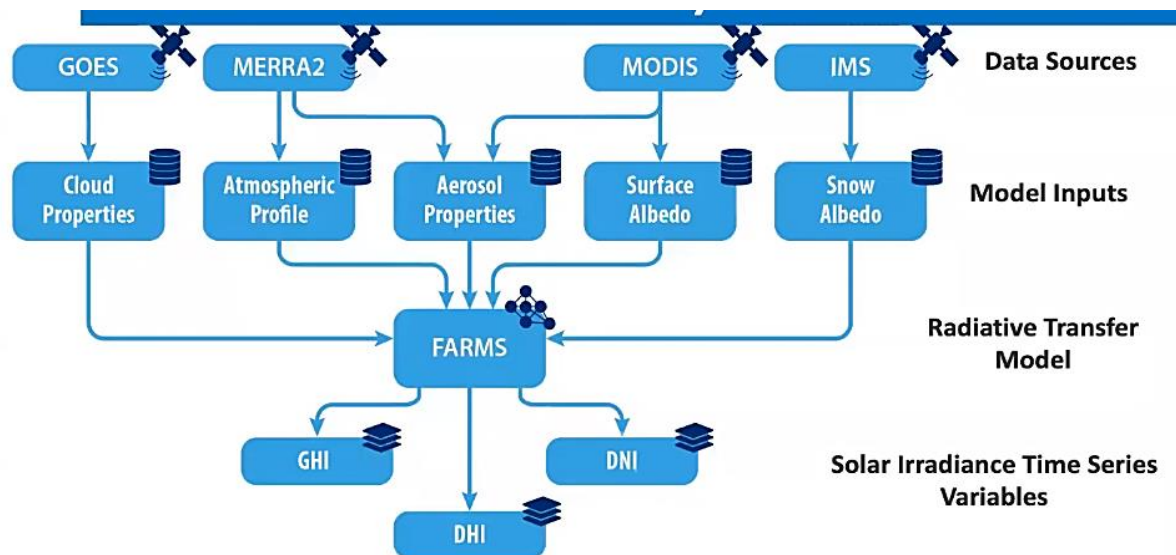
GOES
MERRA2
MODIS
IMS
Data Sources

Cloud Properties
Atmospheric Profile
Aerosol Properties
Surface Albedo
Snow Albedo
Model Inputs

FARMS
Radiative Transfer Model

GHI
DNI
DHI
Solar Irradiance Time Series Variables